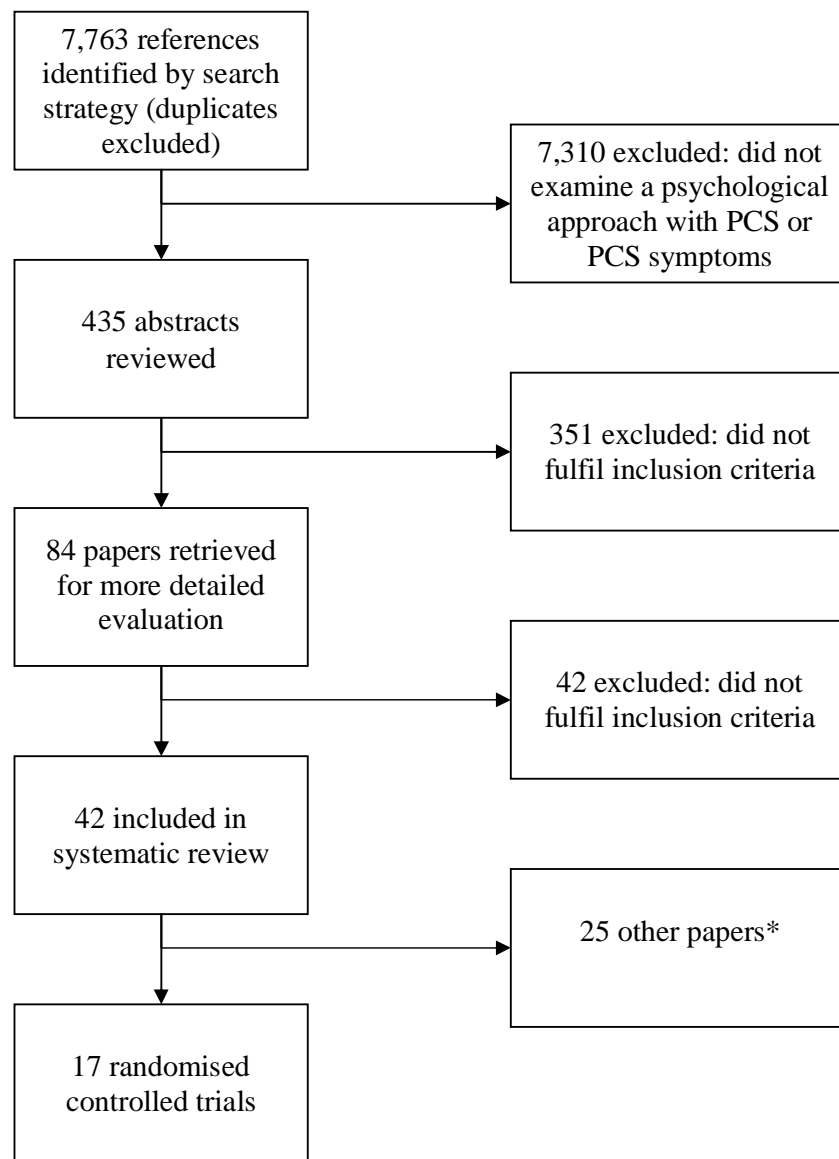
7,763 references identified by search strategy (duplicates excluded)

7,310 excluded: did not examine a psychological approach with PCS or PCS symptoms

435 abstracts reviewed

351 excluded: did not fulfil inclusion criteria

84 papers retrieved for more detailed evaluation

42 excluded: did not fulfil inclusion criteria

42 included in systematic review

25 other papers*

17 randomised controlled trials